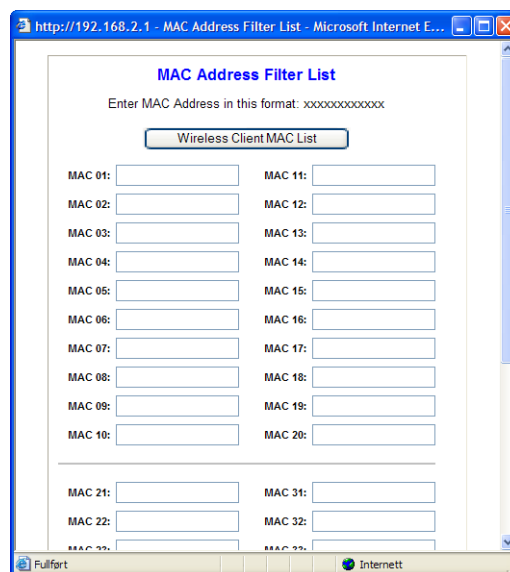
http://192.168.2.1 - MAC Address Filter List - Microsoft Internet E...

MAC Address Filter List

Enter MAC Address in this format: xxxxxxxxxxxx

Wireless Client MAC List

| | |
|---|---|
| MAC 01: | MAC 11: |
| MAC 02: | MAC 12: |
| MAC 03: | MAC 13: |
| MAC 04: | MAC 14: |
| MAC 05: | MAC 15: |
| MAC 06: | MAC 16: |
| MAC 07: | MAC 17: |
| MAC 08: | MAC 18: |
| MAC 09: | MAC 19: |
| MAC 10: | MAC 20: |

| | |
|---|---|
| MAC 21: | MAC 31: |
| MAC 22: | MAC 32: |
| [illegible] | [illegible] |

Fullført

Internett